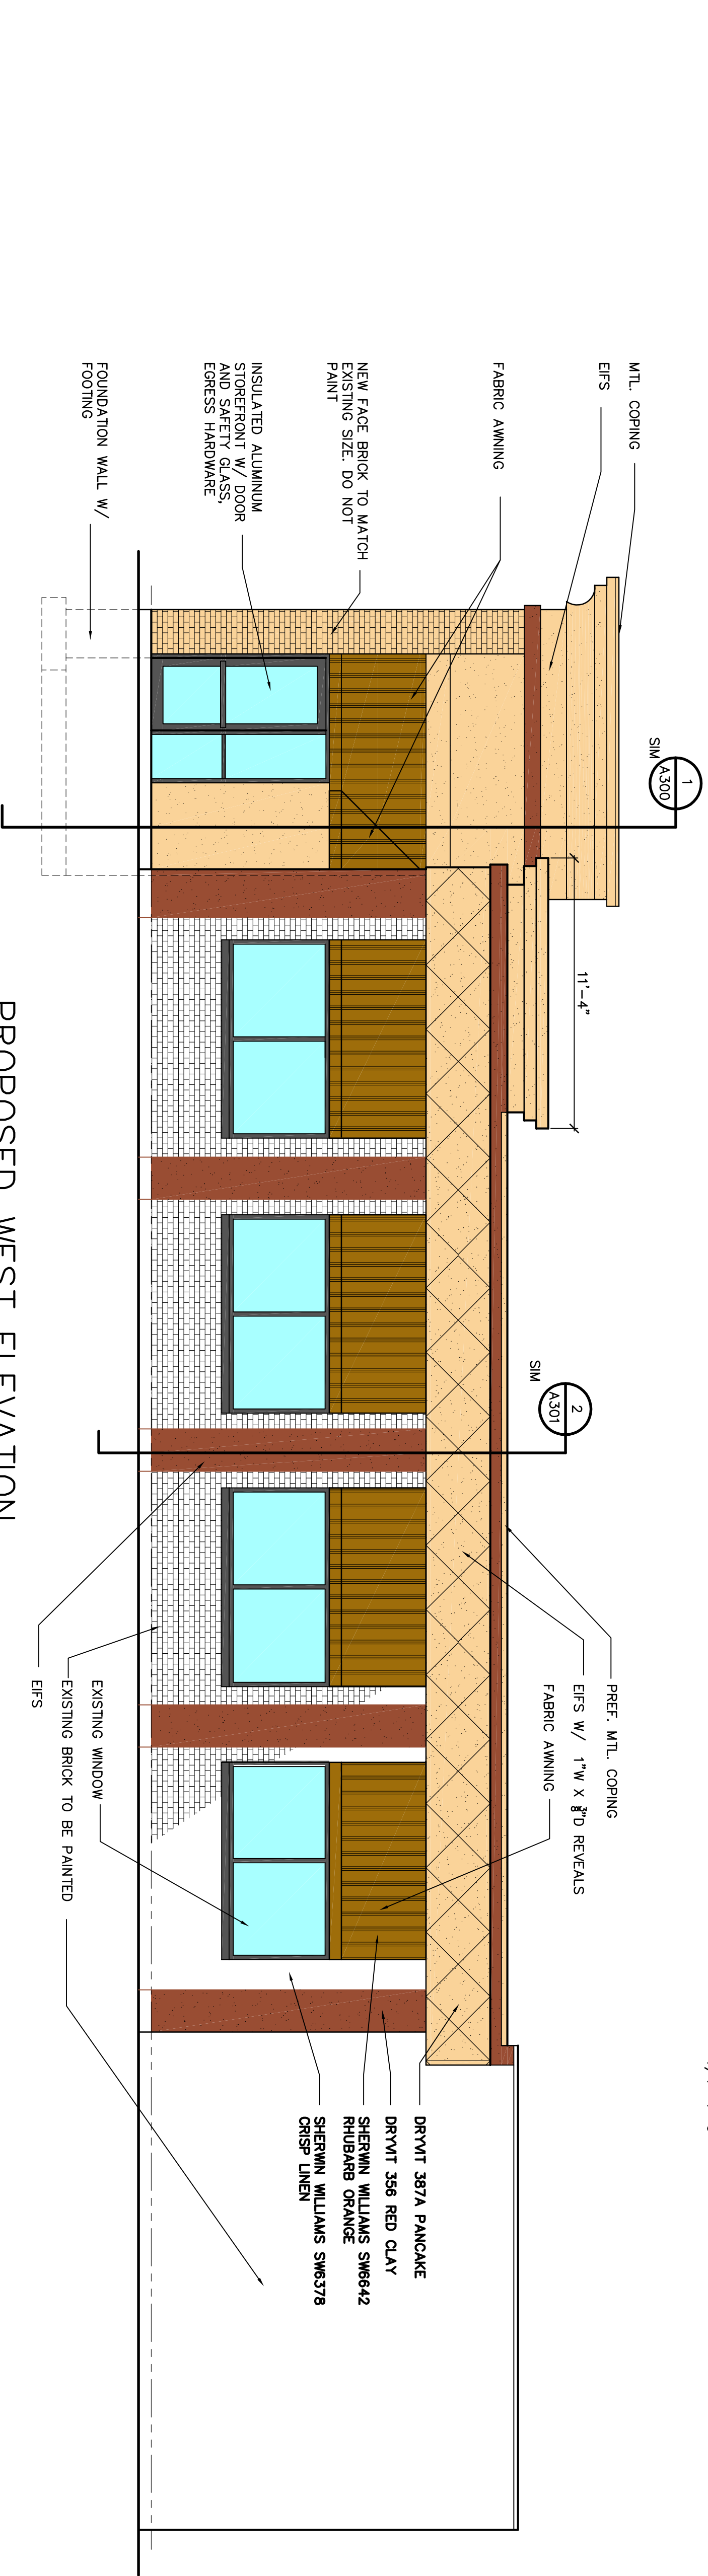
MTL. COPING

EIFS

FABRIC AWNING

NEW FACE BRICK TO MATCH EXISTING SIZE. DO NOT PAINT

INSULATED ALUMINUM STOREFRONT W/ DOOR AND SAFETY GLASS, EGRESS HARDWARE

FOUNDATION WALL W/ FOOTING

1
A300
SIM

11'-4"

2
A301
SIM

PREF. MTL. COPING

EIFS W/ 1"W X $\frac{3}{8}$"D REVEALS

FABRIC AWNING

EXISTING WINDOW

EXISTING BRICK TO BE PAINTED

EIFS

DRYVIT 387A PANCAKE

DRYVIT 356 RED CLAY

SHERWIN WILLIAMS SW6642 RHUBARB ORANGE

SHERWIN WILLIAMS SW6378 CRISP LINEN

PROPOSED WEST ELEVATION